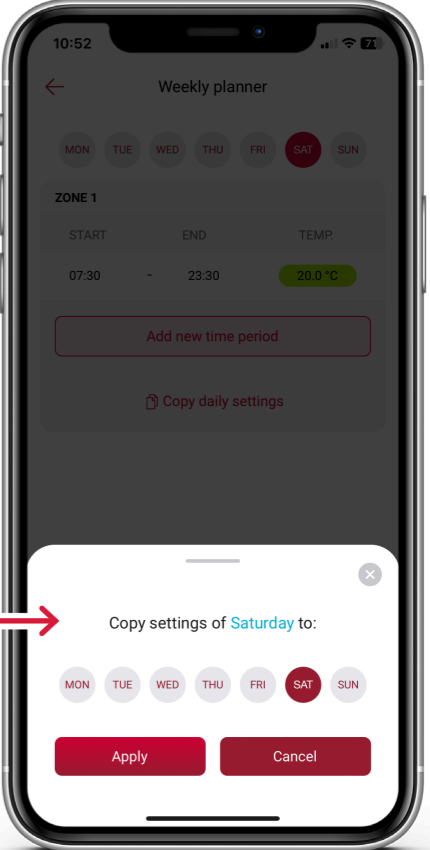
10:52

Weekly planner

MON TUE WED THU FRI SAT SUN

ZONE 1

START END TEMP.

07:30 - 23:30 20.0 °C

Add new time period

Copy daily settings

Copy settings of Saturday to:

MON TUE WED THU FRI SAT SUN

Apply Cancel